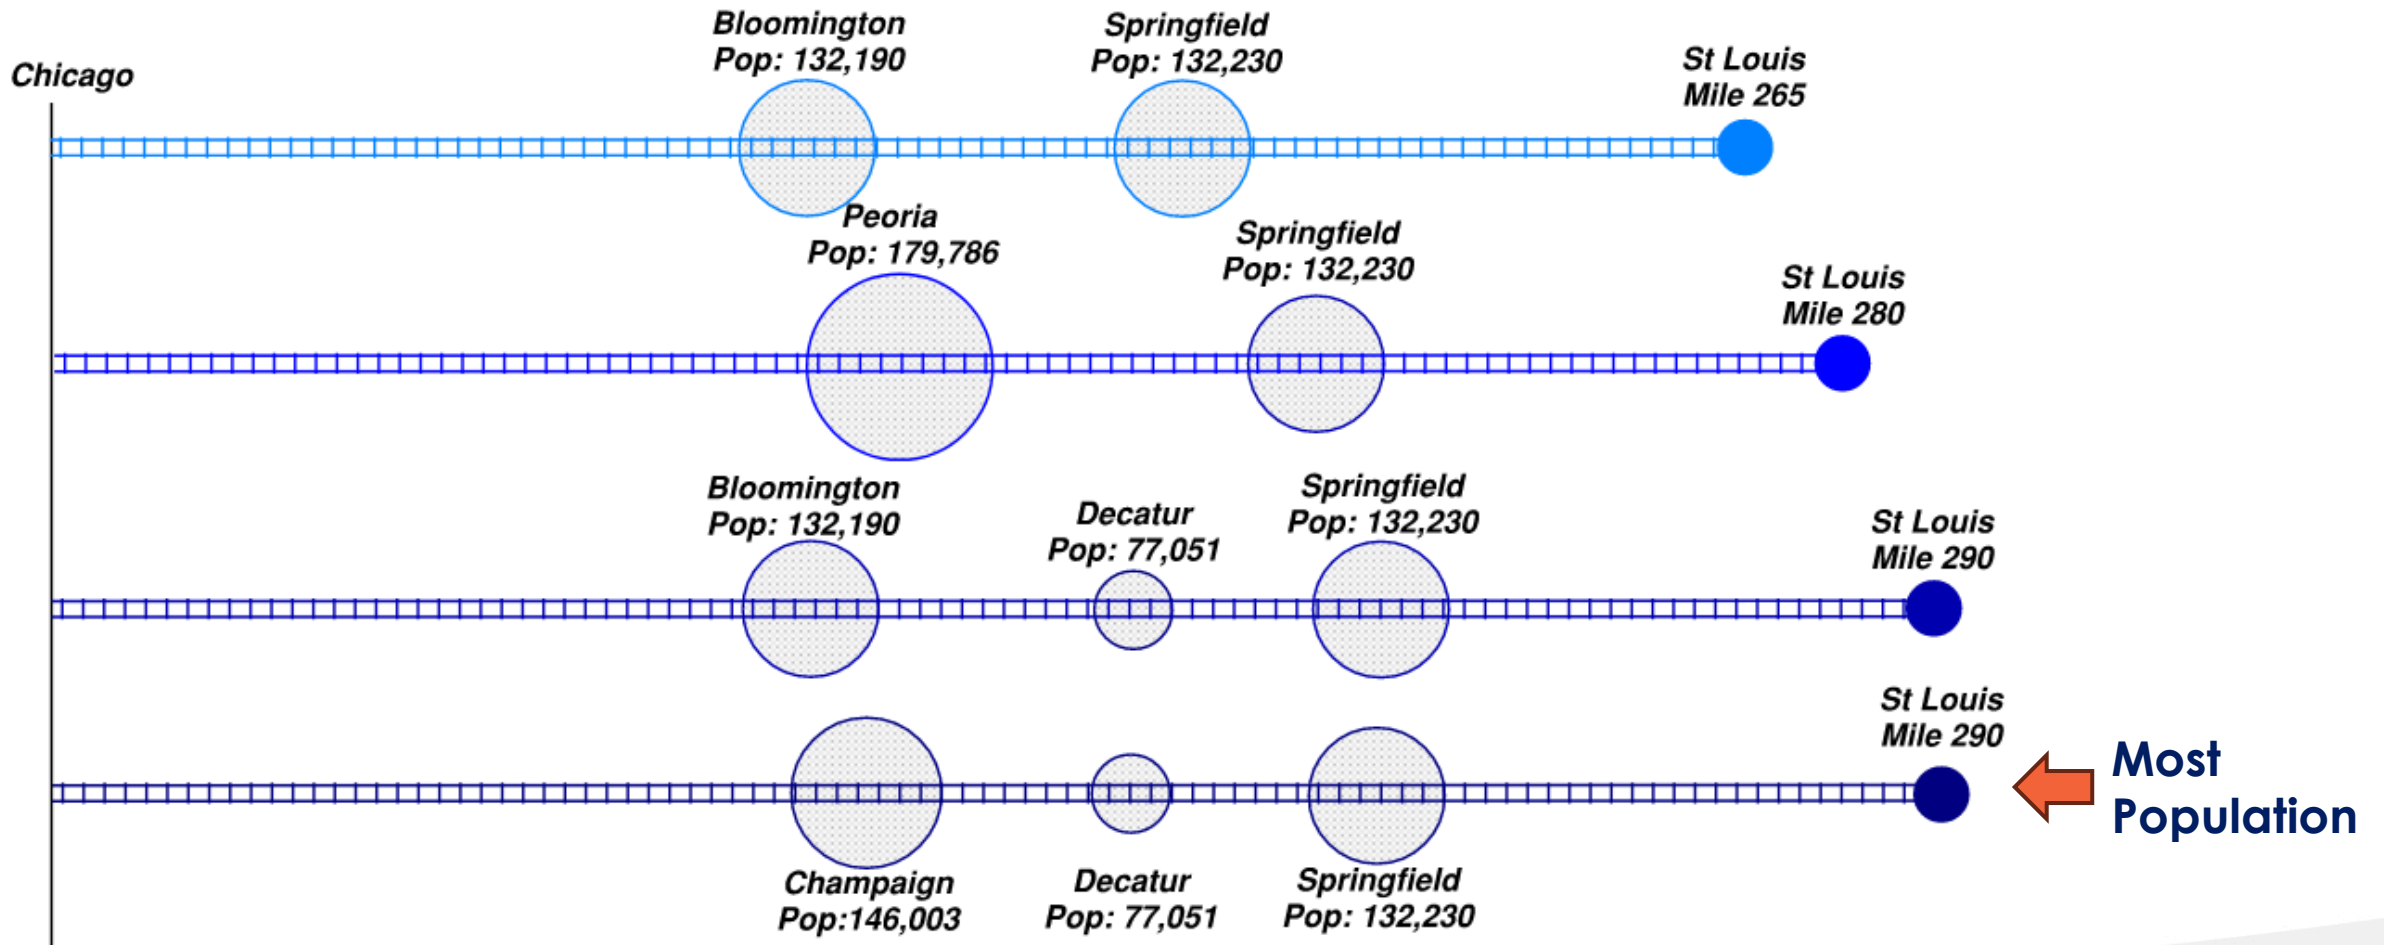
Chicago

Bloomington
Pop: 132,190

Springfield
Pop: 132,230

St Louis
Mile 265

Peoria
Pop: 179,786

Springfield
Pop: 132,230

St Louis
Mile 280

Bloomington
Pop: 132,190

Decatur
Pop: 77,051

Springfield
Pop: 132,230

St Louis
Mile 290

St Louis
Mile 290

Most
Population

Champaign
Pop:146,003

Decatur
Pop: 77,051

Springfield
Pop: 132,230